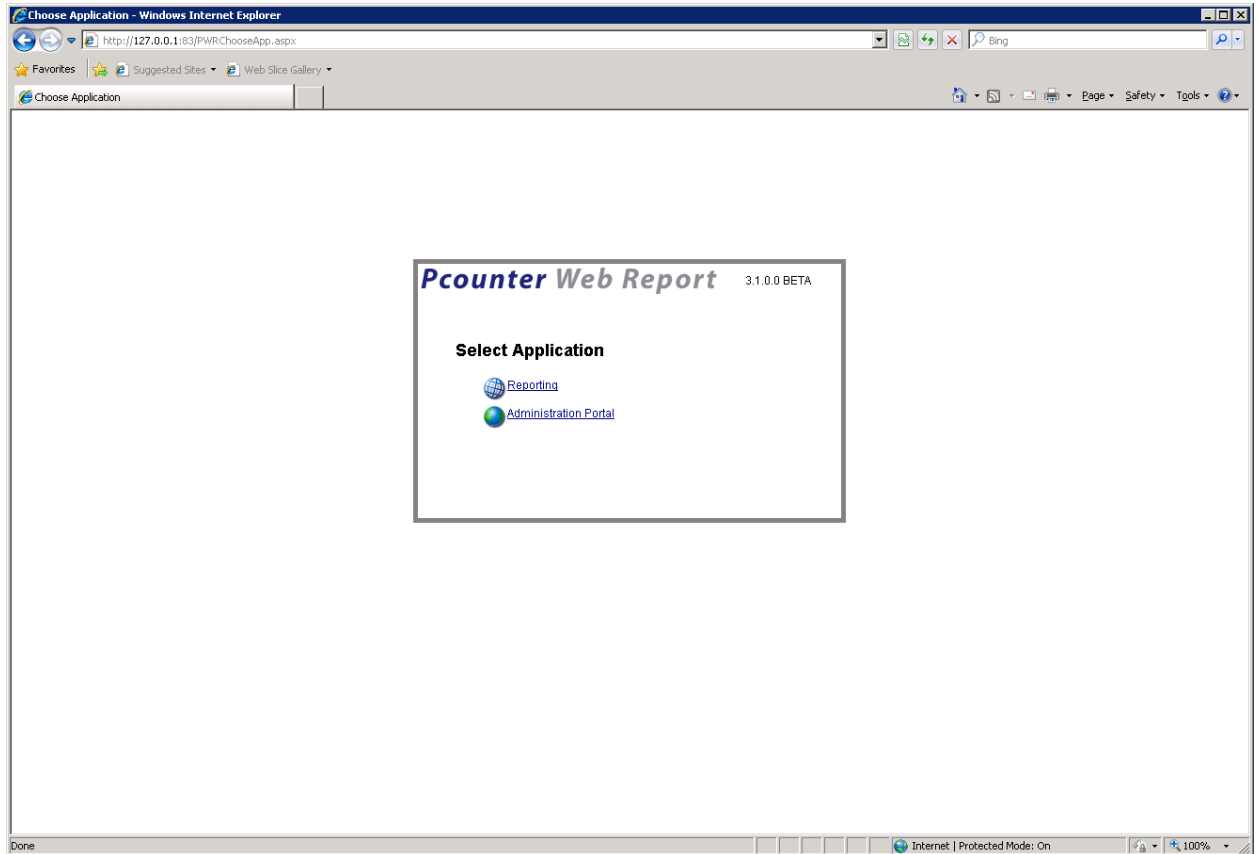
Choose Application - Windows Internet Explorer

http://127.0.0.1:83/PWRChooseApp.aspx

Bing

Favorites

Suggested Sites

Web Slice Gallery

Choose Application

Page

Safety

Tools

Pcounter Web Report

3.1.0.0 BETA

Select Application

Reporting

Administration Portal

Done

Internet | Protected Mode: On

100%